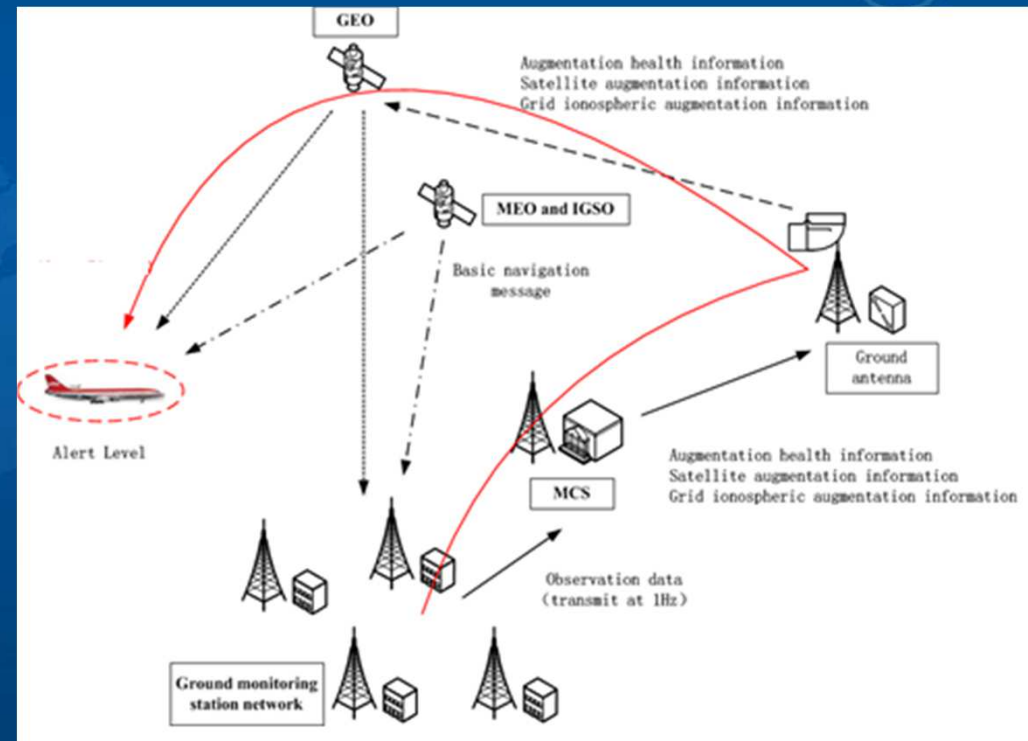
GEO

Augmentation health information
Satellite augmentation information
Grid ionospheric augmentation information

MEO and IGSO

Basic navigation message

Ground antenna

Alert Level

Augmentation bealth information
Satellite augmentation information
Grid ionospheric augmentation information

MCS

Observation data (transmit at 1Hz)

Ground monitoring station network